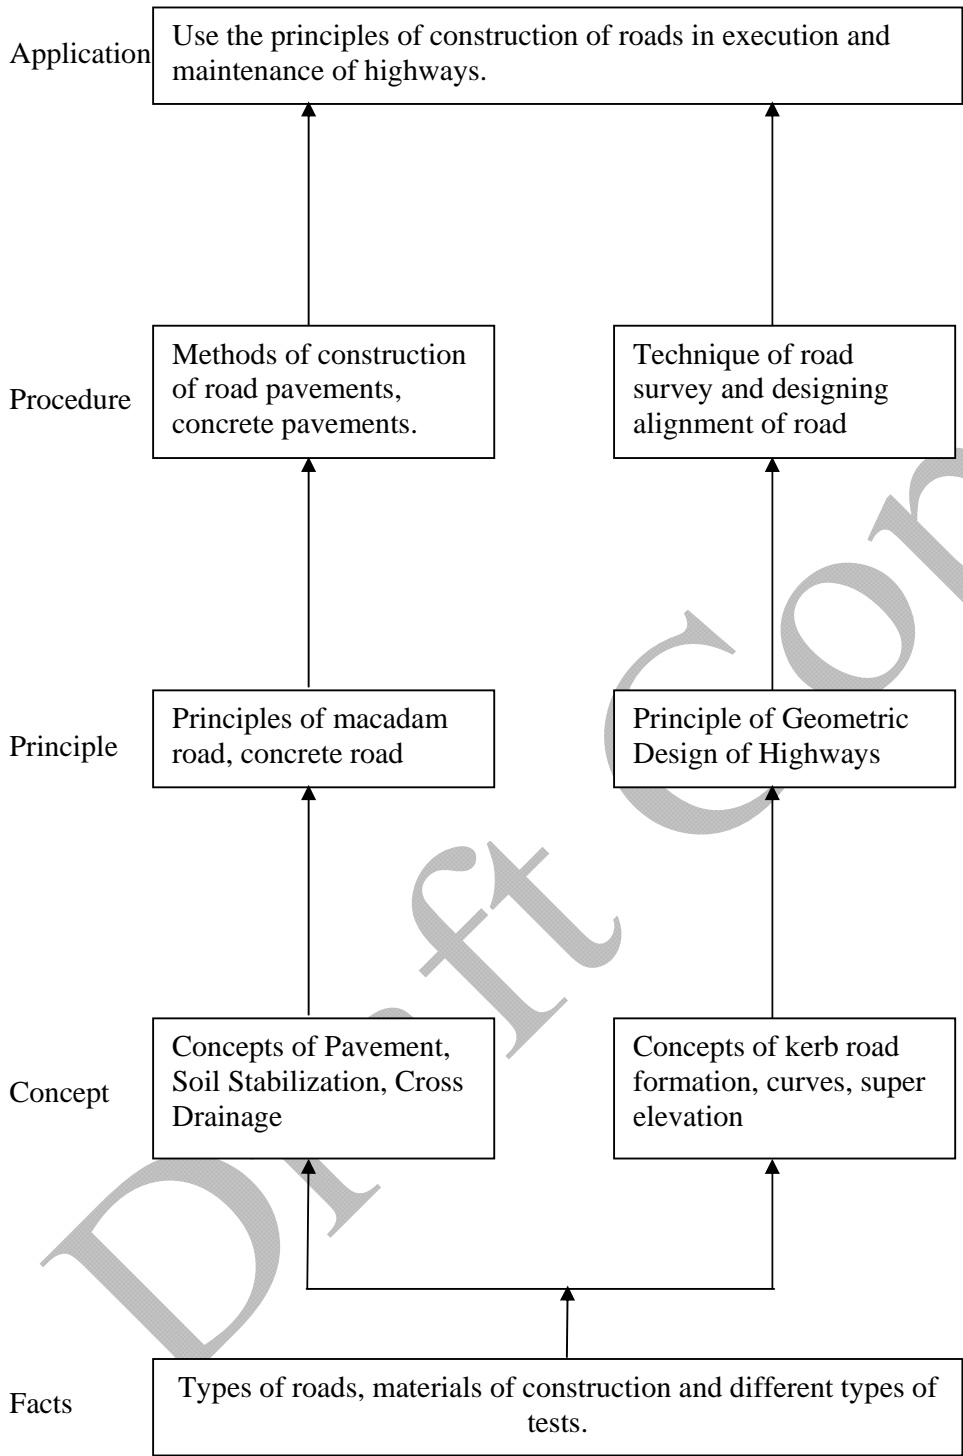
Application

Use the principles of construction of roads in execution and maintenance of highways.

Procedure

Methods of construction of road pavements, concrete pavements.

Technique of road survey and designing alignment of road

Principle

Principles of macadam road, concrete road

Principle of Geometric Design of Highways

Concept

Concepts of Pavement, Soil Stabilization, Cross Drainage

Concepts of kerb road formation, curves, super elevation

Facts

Types of roads, materials of construction and different types of tests.

Draft Con